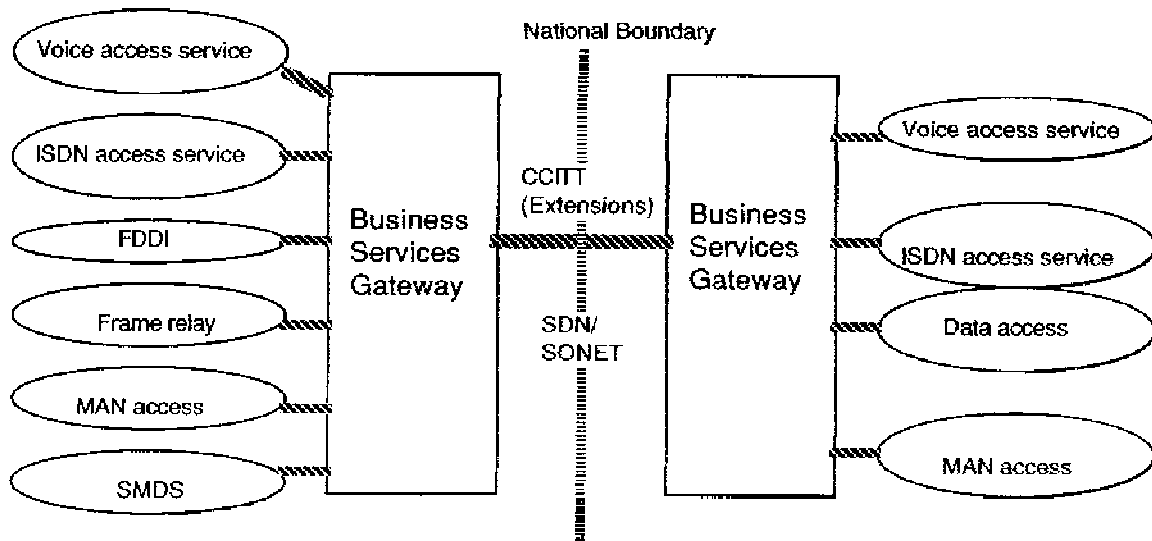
National Boundary

Voice access service

ISDN access service

FDDI

Frame relay

MAN access

SMDS

Business Services Gateway

CCITT (Extensions)

SDN/ SONET

Business Services Gateway

Voice access service

ISDN access service

Data access

MAN access